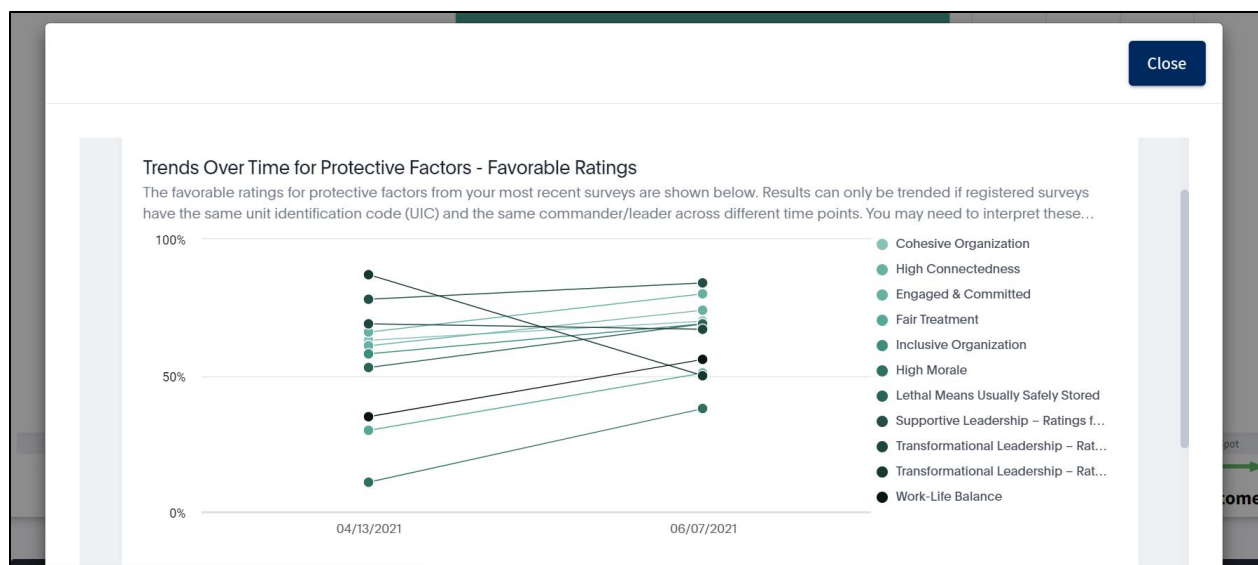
Close

Trends Over Time for Protective Factors - Favorable Ratings

The favorable ratings for protective factors from your most recent surveys are shown below. Results can only be trended if registered surveys have the same unit identification code (UIC) and the same commander/leader across different time points. You may need to interpret these...

100%

50%

0%

04/13/2021

06/07/2021

Cohesive Organization
High Connectedness
Engaged & Committed
Fair Treatment
Inclusive Organization
High Morale
Lethal Means Usually Safely Stored
Supportive Leadership – Ratings f...
Transformational Leadership – Rat...
Transformational Leadership – Rat...
Work-Life Balance

pot

tome